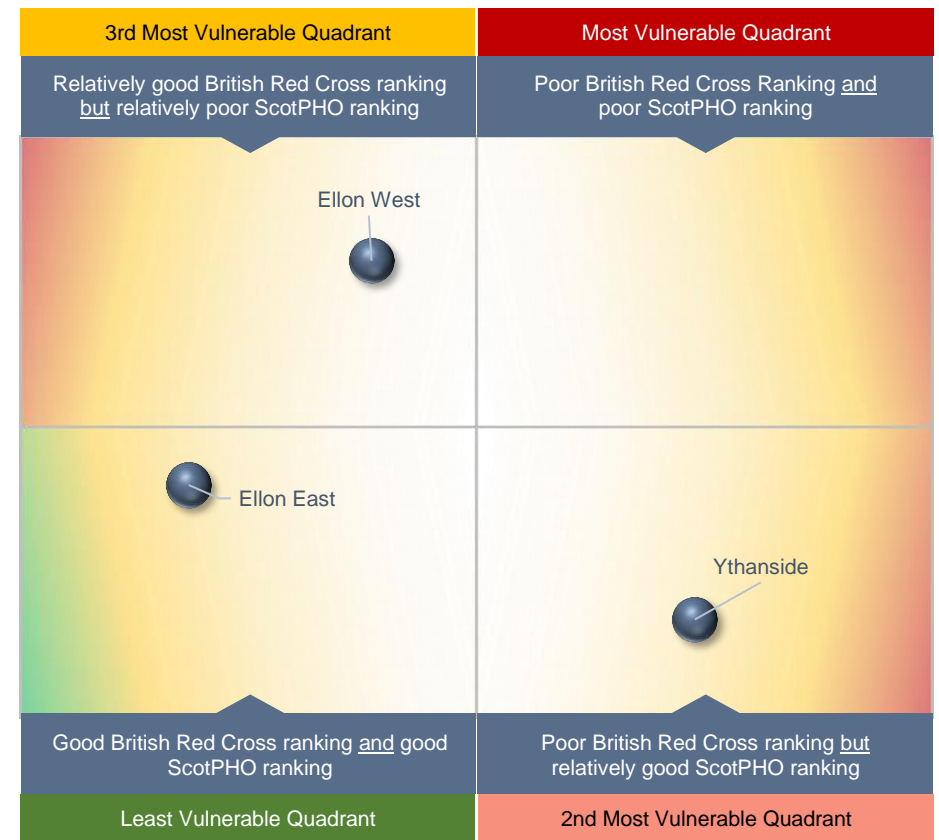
3rd Most Vulnerable Quadrant

Relatively good British Red Cross ranking but relatively poor ScotPHO ranking

Most Vulnerable Quadrant

Poor British Red Cross Ranking and poor ScotPHO ranking

Ellon West

Ellon East

Ythanside

Good British Red Cross ranking and good ScotPHO ranking

Least Vulnerable Quadrant

Poor British Red Cross ranking but relatively good ScotPHO ranking

2nd Most Vulnerable Quadrant